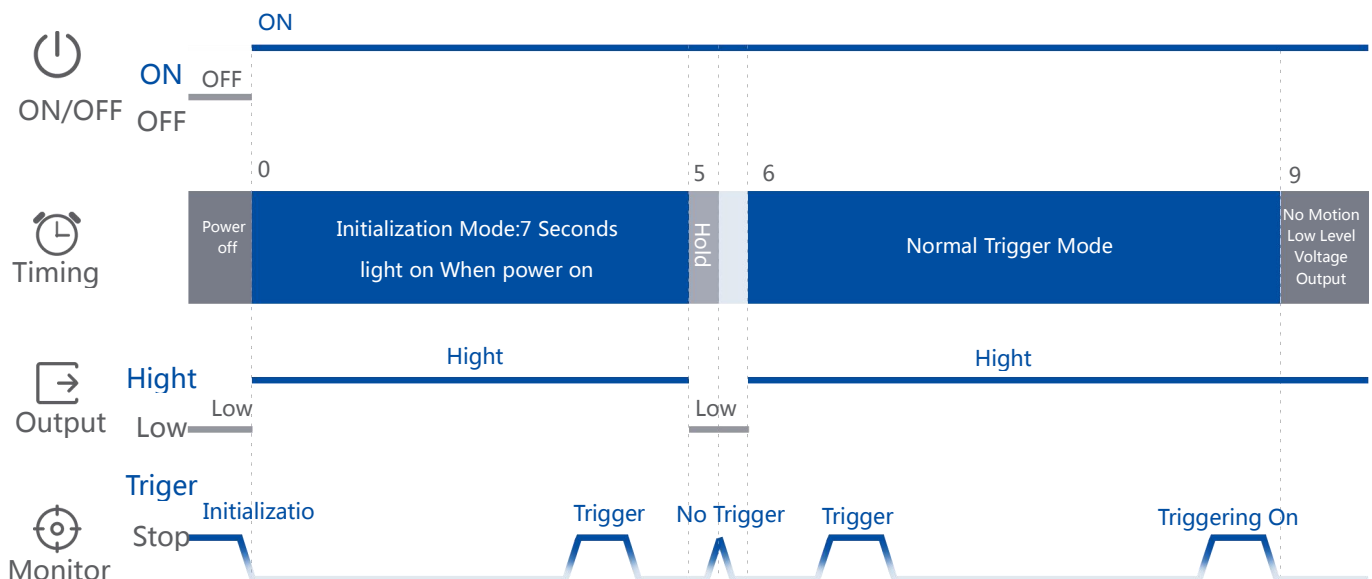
ON

ON/OFF

ON

OFF

OFF

0

5

6

9

Timing

Power off

Initialization Mode:7 Seconds light on When power on

Hold

Normal Trigger Mode

No Motion Low Level Voltage Output

Output

Hight

Low

Low

Hight

Low

Hight

Monitor

Triger

Stop

Initializatio

Trigger

No Trigger

Trigger

Triggering On